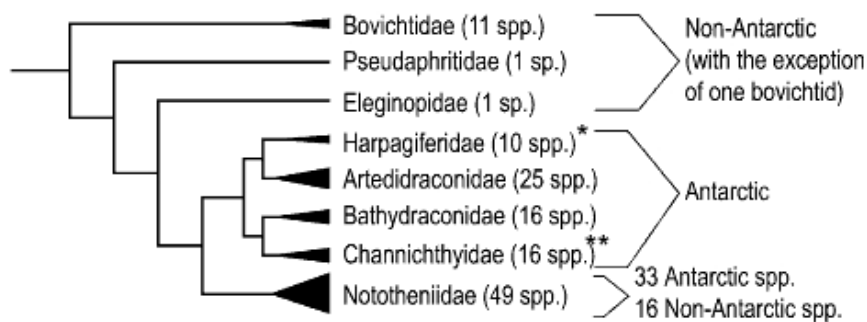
Bovichtidae (11 spp.)
Pseudaphritidae (1 sp.)
Eleginopidae (1 sp.)
Non-Antarctic (with the exception of one bovichtid)
Harpagiferidae (10 spp.)*
Artedidraconidae (25 spp.)
Bathydraconidae (16 spp.)
Channichthyidae (16 spp.)**
Antarctic
Nototheniidae (49 spp.)
33 Antarctic spp.
16 Non-Antarctic spp.